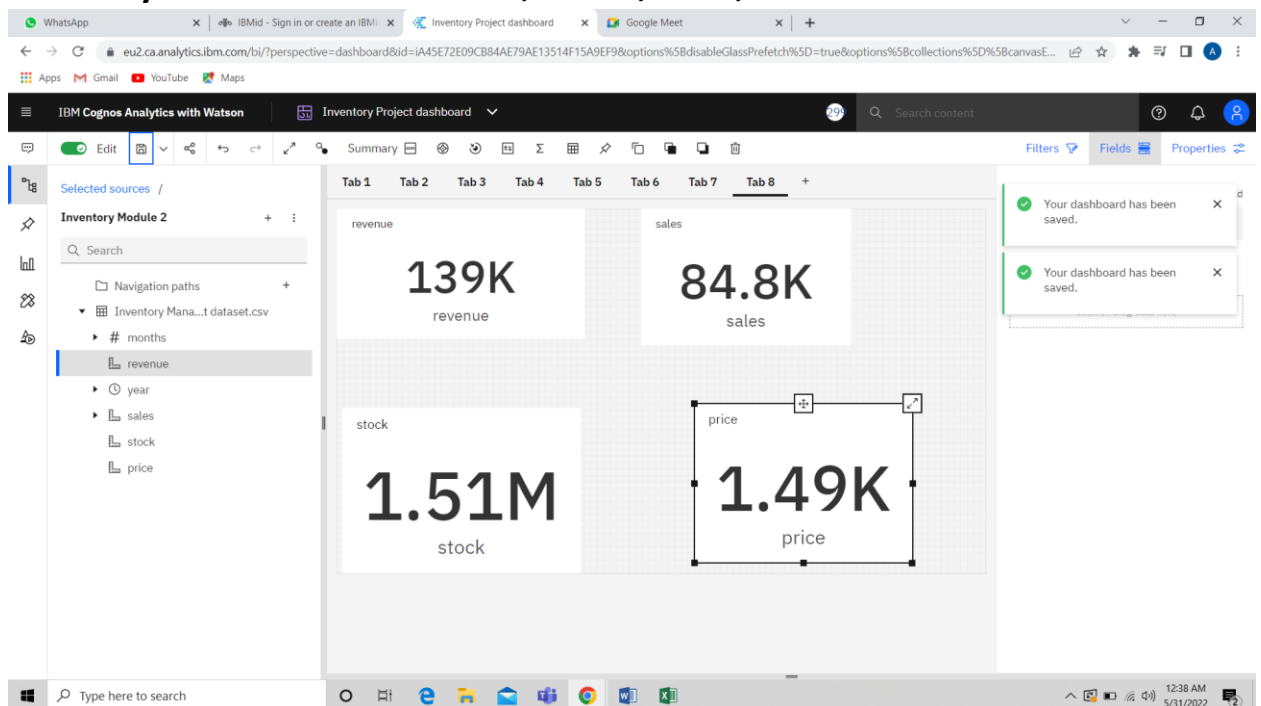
WhatsApp
IBMid - Sign in or create an IBMi
Inventory Project dashboard
Google Meet

eu2.ca.analytics.ibm.com/bi/?perspective=dashboard&id=iA45E72E09CB84AE79AE13514F15A9EF9&options%5BdisableGlassPrefetch%5D=true&options%5Bcollections%5D%5BcanvasE...

Apps Gmail YouTube Maps

IBM Cognos Analytics with Watson
Inventory Project dashboard
29
Search content

Edit
Summary
Filters
Fields
Properties

Selected sources /
Inventory Module 2
Search
Navigation paths
Inventory Mana...t dataset.csv
months
revenue
year
sales
stock
price

Tab 1 Tab 2 Tab 3 Tab 4 Tab 5 Tab 6 Tab 7 Tab 8

revenue
139K
revenue

sales
84.8K
sales

stock
1.51M
stock

price
1.49K
price

Your dashboard has been saved.

Your dashboard has been saved.

Type here to search
12:38 AM
5/31/2022